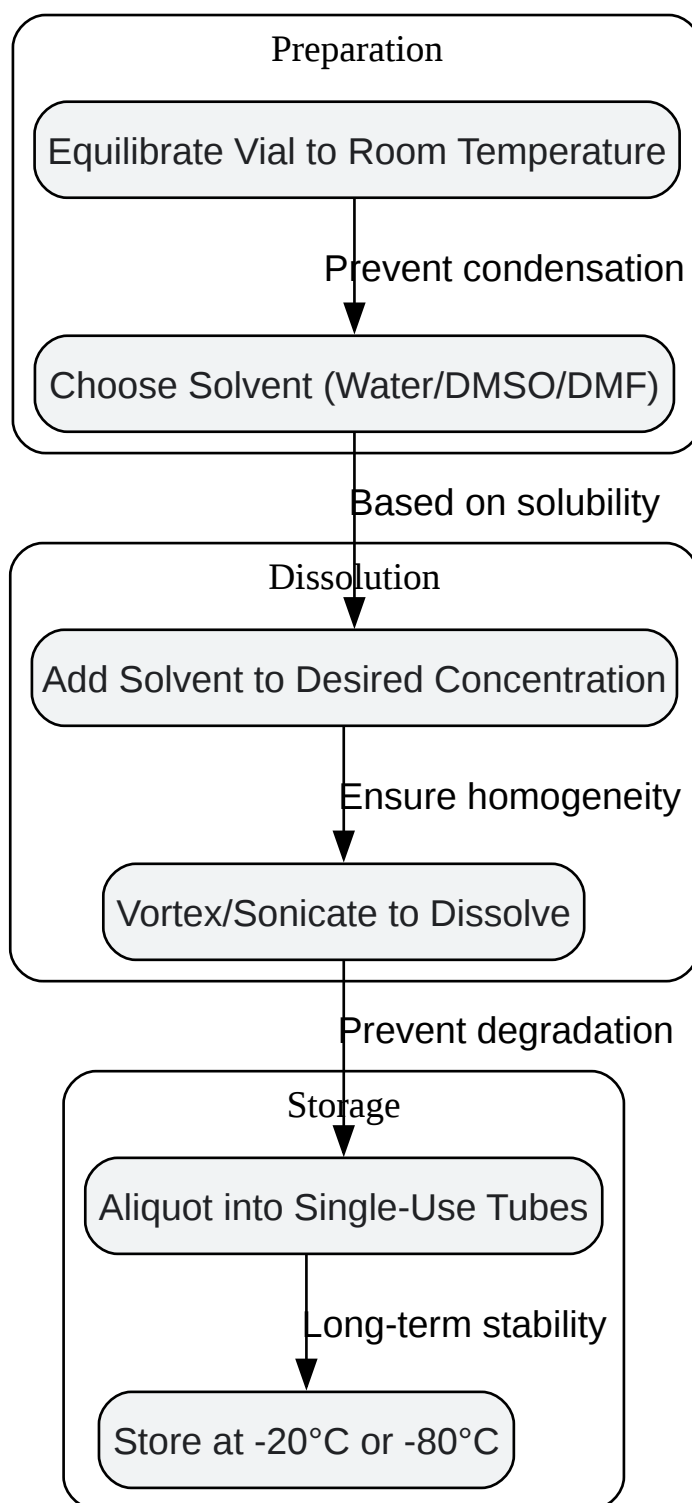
Preparation

Equilibrate Vial to Room Temperature

Prevent condensation

Choose Solvent (Water/DMSO/DMF)

Based on solubility

Dissolution

Add Solvent to Desired Concentration

Ensure homogeneity

Vortex/Sonicate to Dissolve

Prevent degradation

Storage

Aliquot into Single-Use Tubes

Long-term stability

Store at -20°C or -80°C